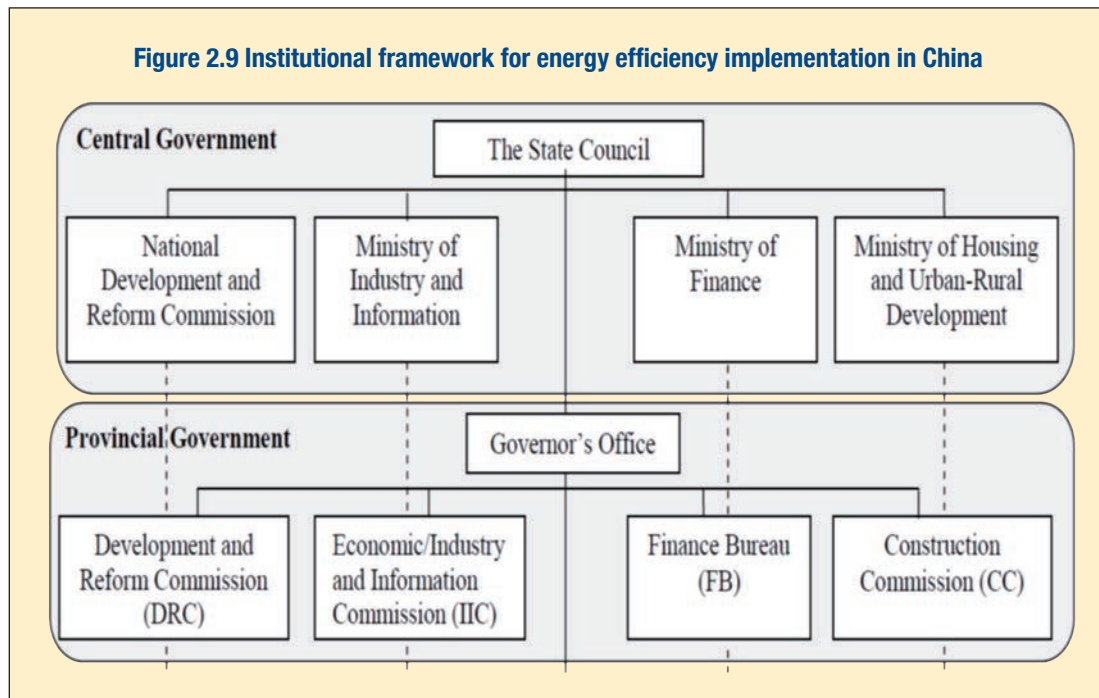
Figure 2.9 Institutional framework for energy efficiency implementation in China

Central Government

The State Council

National Development and Reform Commission

Ministry of Industry and Information

Ministry of Finance

Ministry of Housing and Urban-Rural Development

Provincial Government

Governor's Office

Development and Reform Commission (DRC)

Economic/Industry and Information Commission (IIC)

Finance Bureau (FB)

Construction Commission (CC)